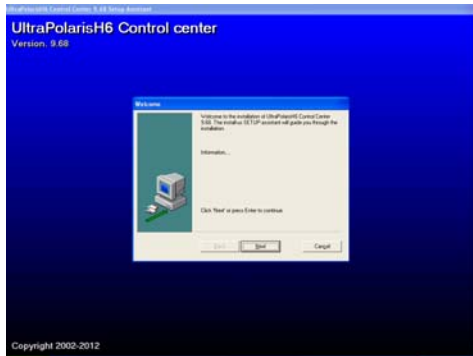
UltraPolarisH6 Control Center 9.68 Setup Assistant

UltraPolarisH6 Control center
Version. 9.68

Welcome

Welcome to the installation of UltraPolarisH6 Control Center 9.68. The installus SETUP assistant will guide you through the installation.

Information...

Click 'Next' or press Enter to continue

< Back
Next
Cancel

Copyright 2002-2012